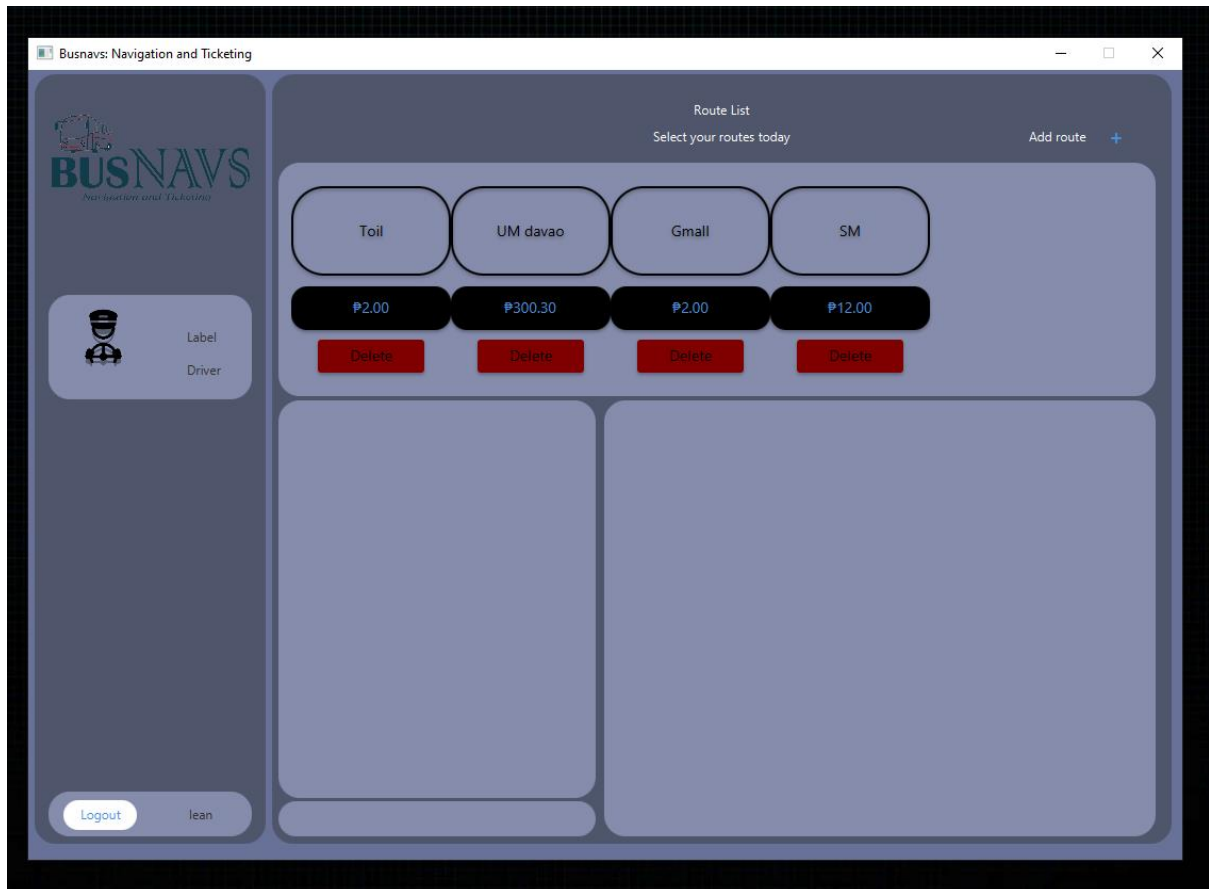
Busnavs: Navigation and Ticketing

BUSNAVS
Navigation and Ticketing

Label
Driver

Logout
lean

Route List
Select your routes today
Add route +

Toil
UM davao
Gmall
SM

₱2.00
₱300.30
₱2.00
₱12.00

Delete
Delete
Delete
Delete